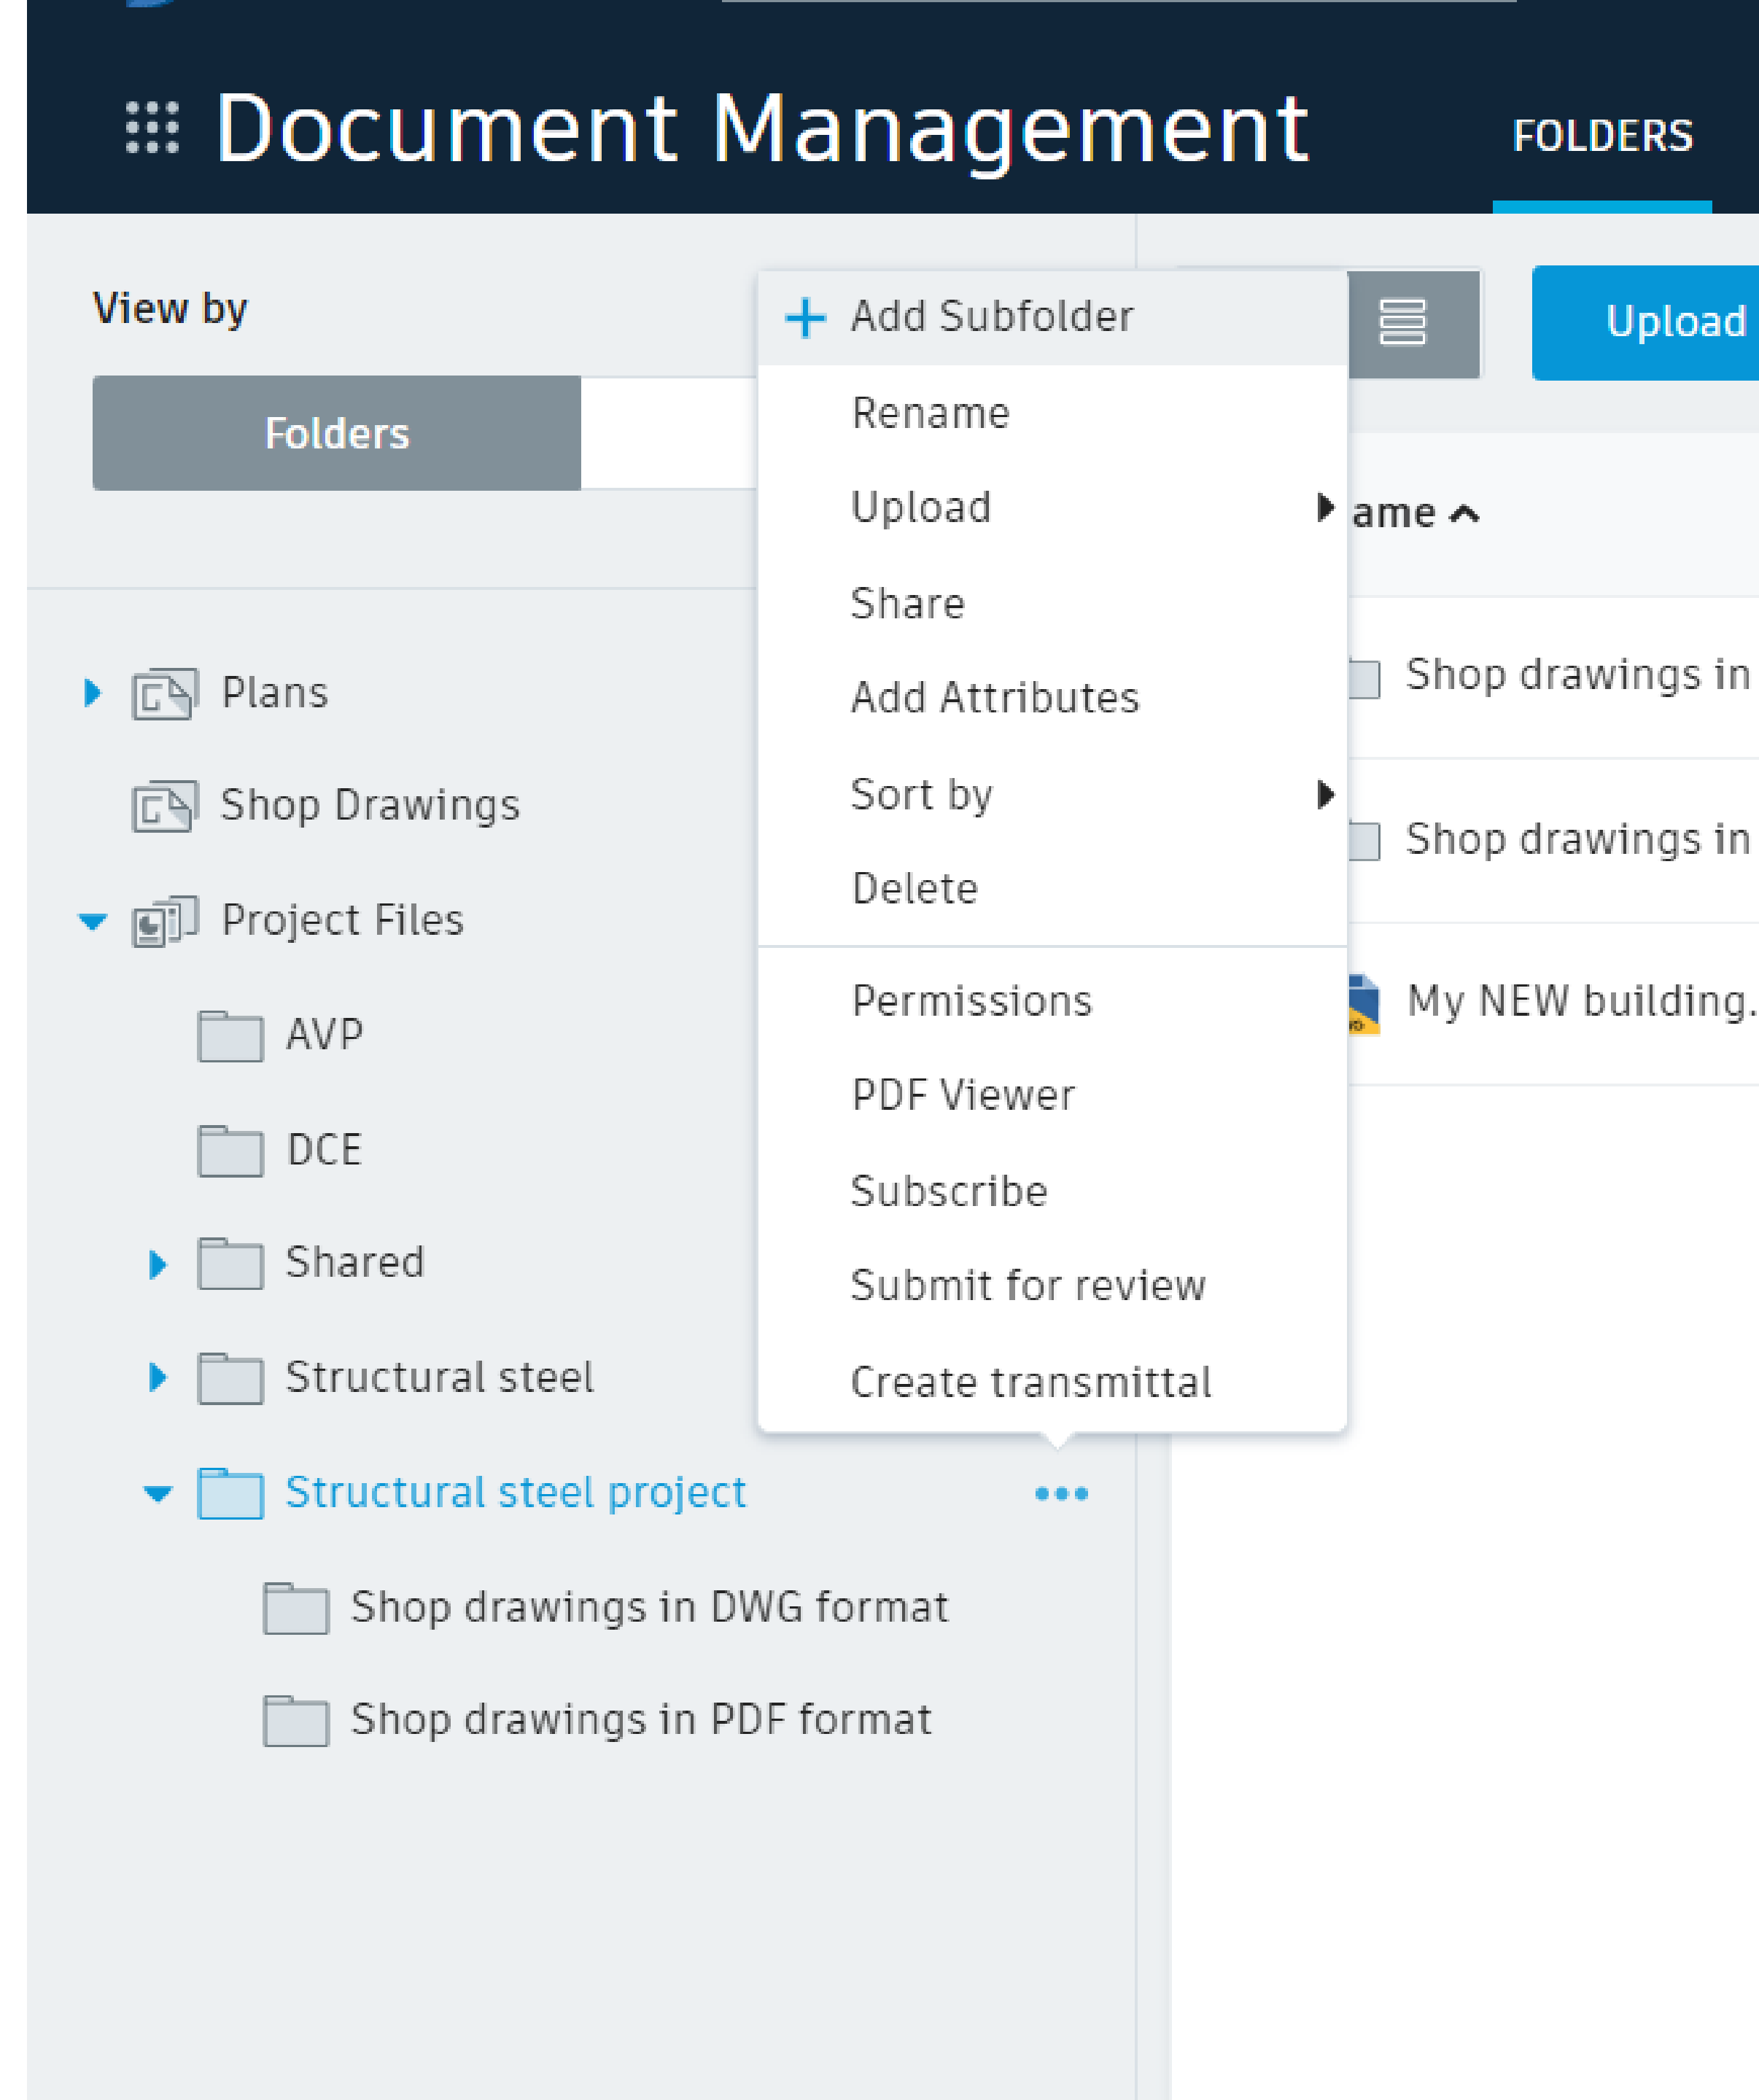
Document Management

FOLDERS

View by

Folders

Add Subfolder
Rename
Upload
Share
Add Attributes
Sort by
Delete
Permissions
PDF Viewer
Subscribe
Submit for review
Create transmittal

Upload

ame

Shop drawings in

Shop drawings in

My NEW building.

Plans
Shop Drawings
Project Files
AVP
DCE
Shared
Structural steel
Structural steel project
Shop drawings in DWG format
Shop drawings in PDF format